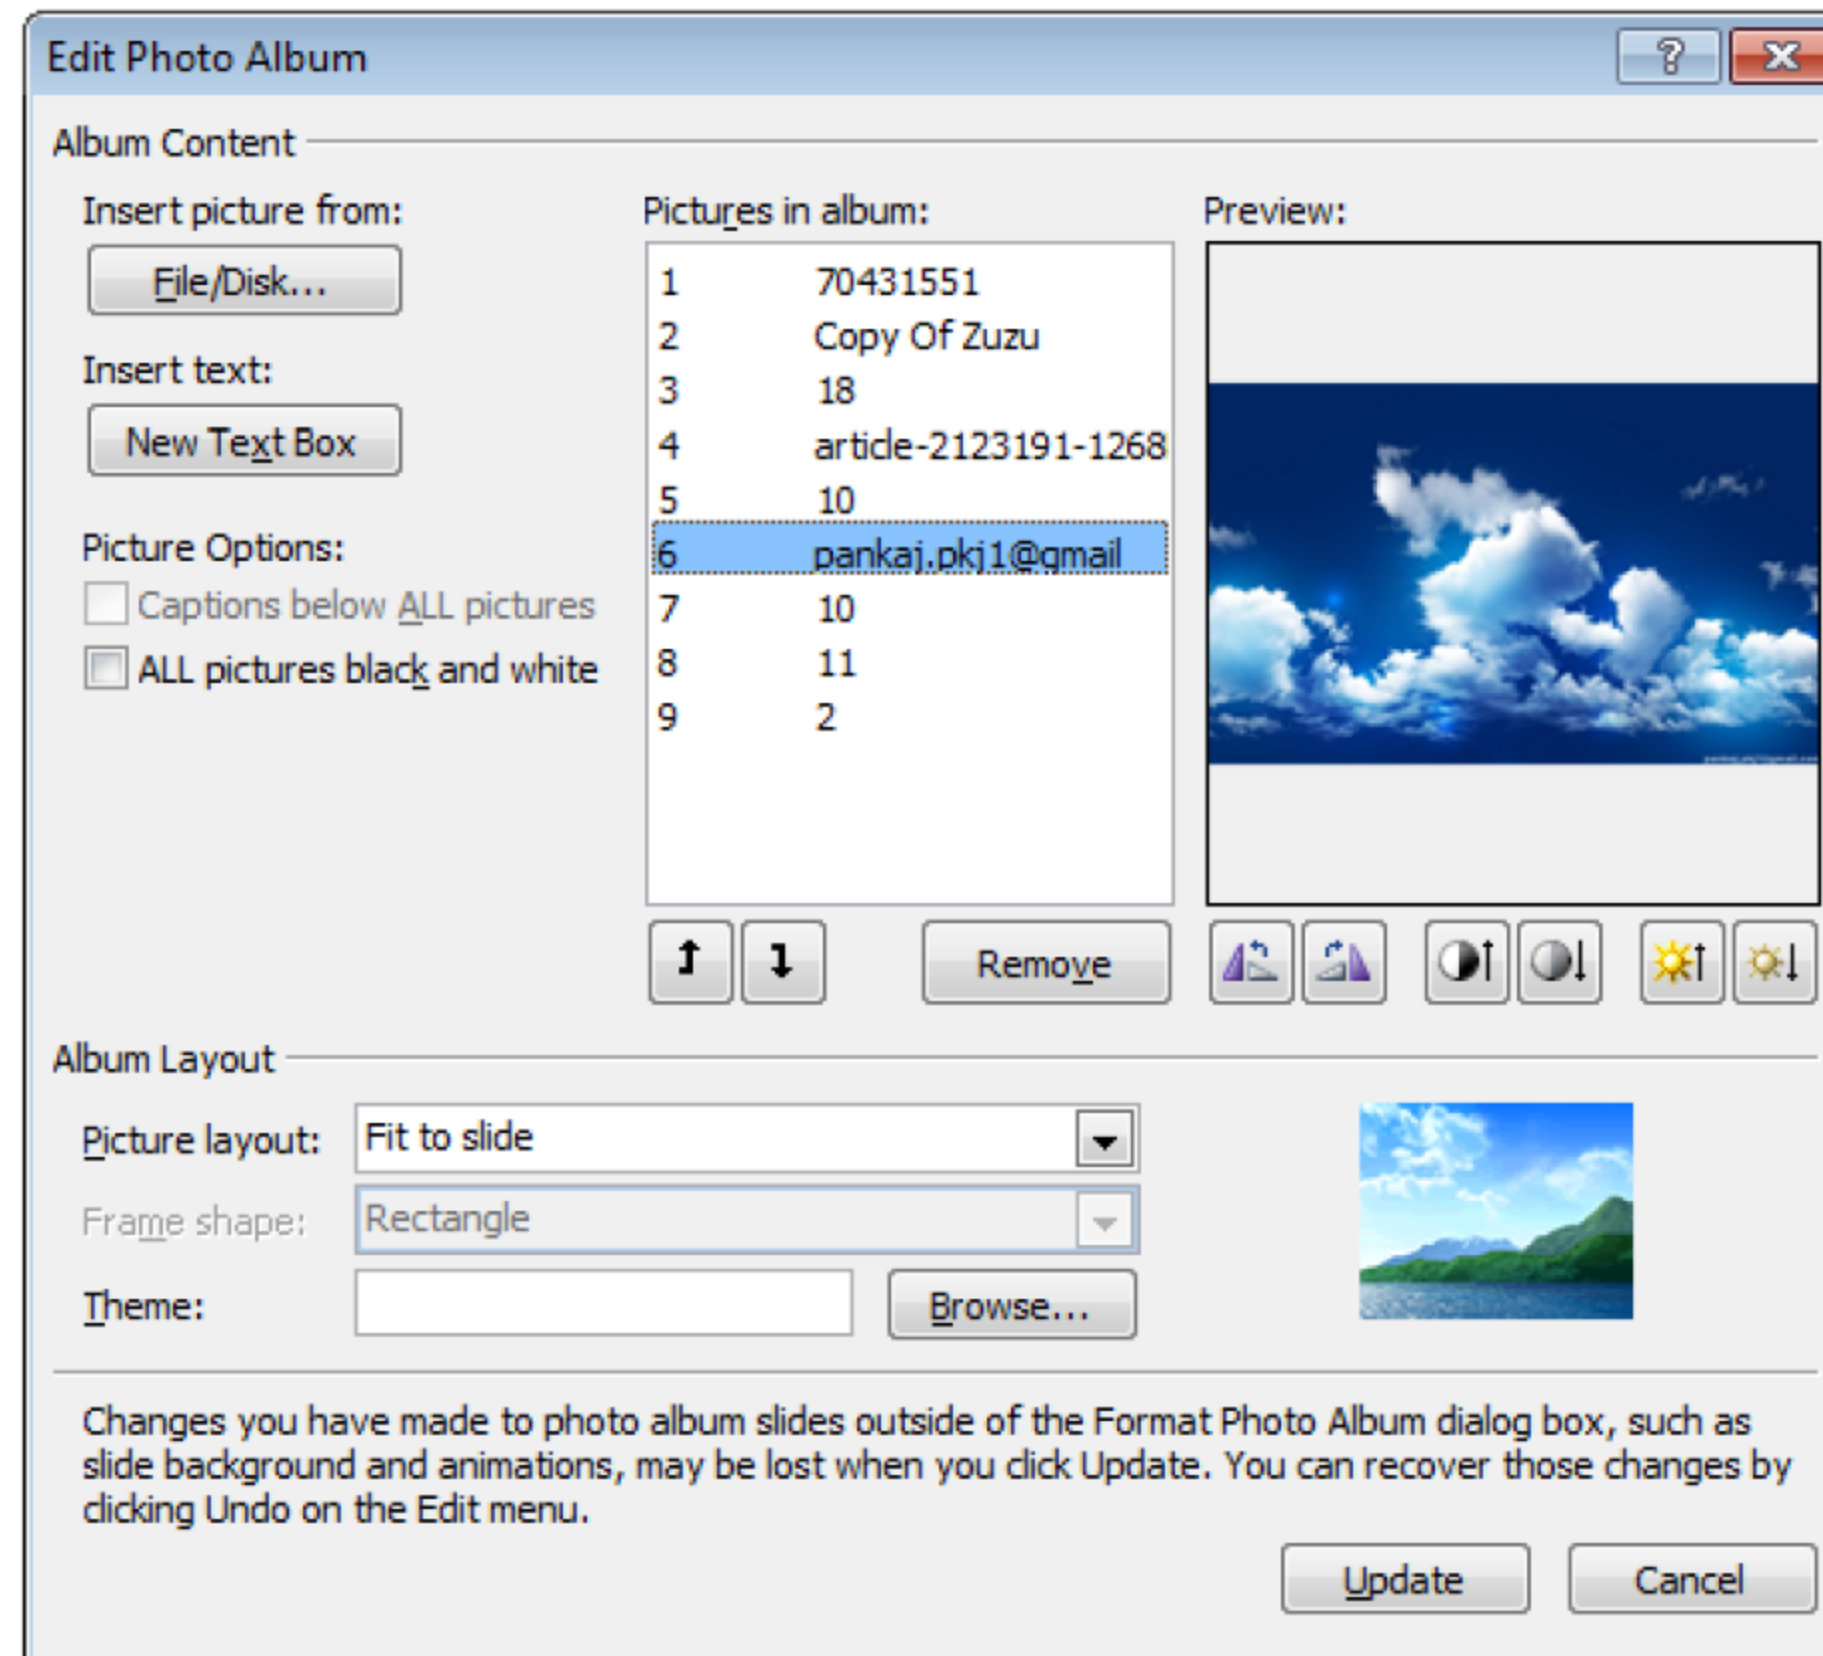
Edit Photo Album

?

Album Content

Insert picture from:

File/Disk...

Insert text:

New Text Box

Picture Options:

Captions below ALL pictures

ALL pictures black and white

Pictures in album:

1 70431551
2 Copy Of Zuzu
3 18
4 article-2123191-1268
5 10
6 pankaj.pkj1@gmail
7 10
8 11
9 2

Remove

Preview:

Album Layout

Picture layout: Fit to slide

Frame shape: Rectangle

Theme:

Browse...

Changes you have made to photo album slides outside of the Format Photo Album dialog box, such as slide background and animations, may be lost when you click Update. You can recover those changes by clicking Undo on the Edit menu.

Update

Cancel